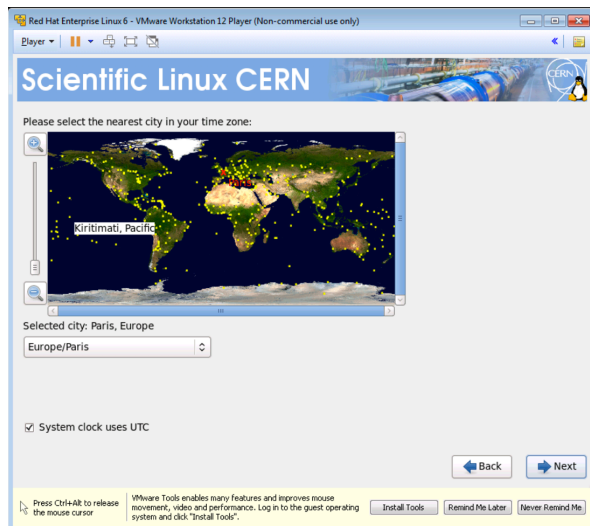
Red Hat Enterprise Linux 6 - VMware Workstation 12 Player (Non-commercial use only)

Player ▾

Scientific Linux CERN

CERN

Please select the nearest city in your time zone:

Kiritimati, Pacific

Selected city: Paris, Europe

Europe/Paris

System clock uses UTC

Back

Next

Press Ctrl+Alt to release the mouse cursor

VMware Tools enables many features and improves mouse movement, video and performance. Log in to the guest operating system and click "Install Tools".

Install Tools

Remind Me Later

Never Remind Me